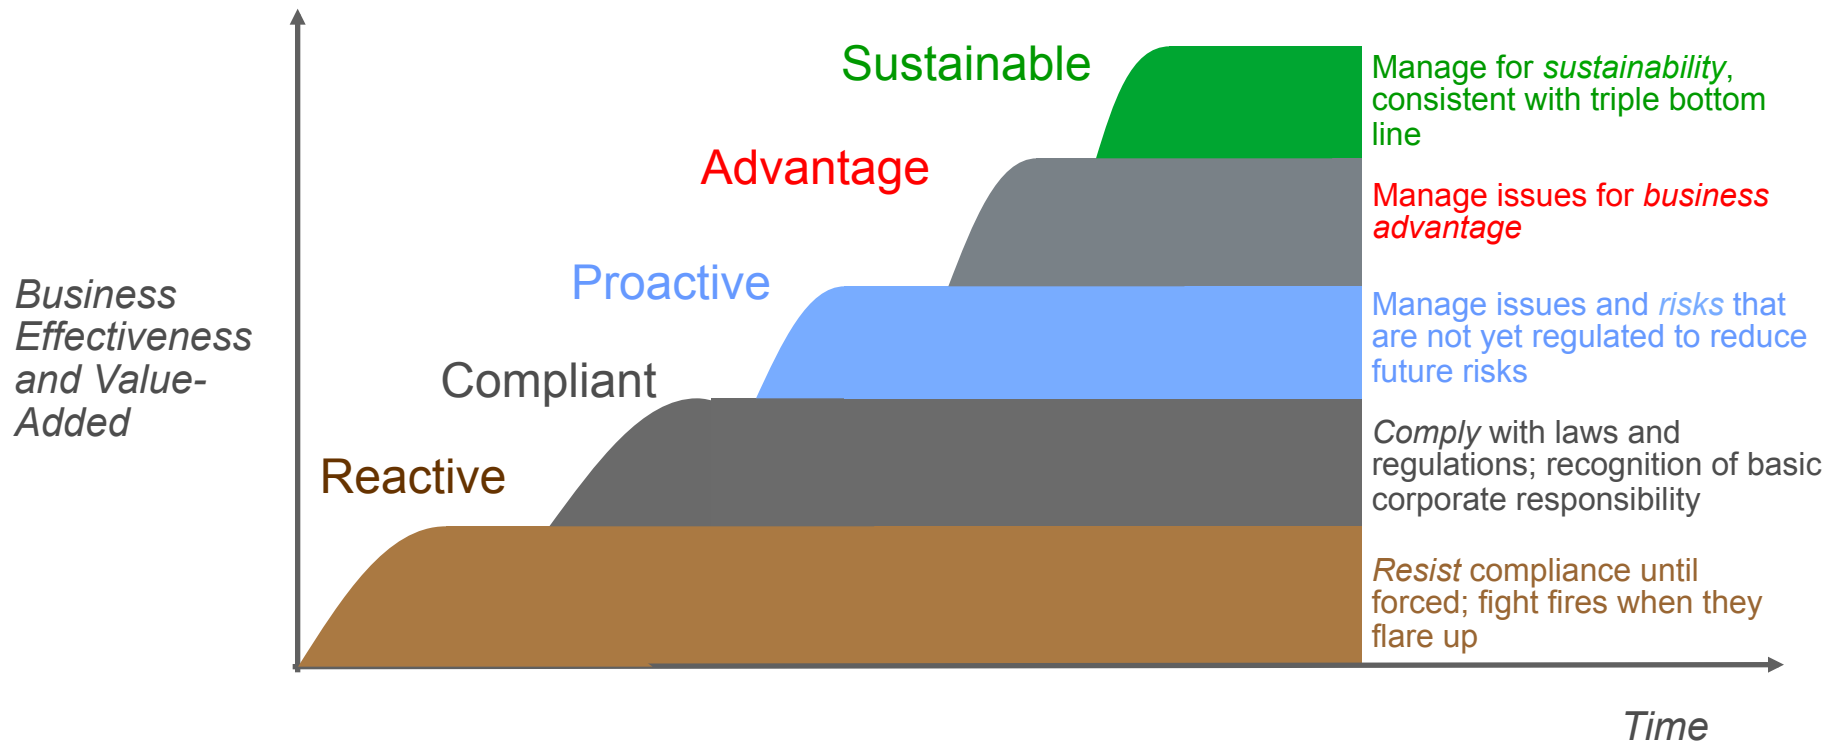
Sustainable

Manage for sustainability, consistent with triple bottom line

Advantage

Manage issues for business advantage

Proactive

Manage issues and risks that are not yet regulated to reduce future risks

Business Effectiveness and Value-Added

Compliant

Comply with laws and regulations; recognition of basic corporate responsibility

Reactive

Resist compliance until forced; fight fires when they flare up

Time